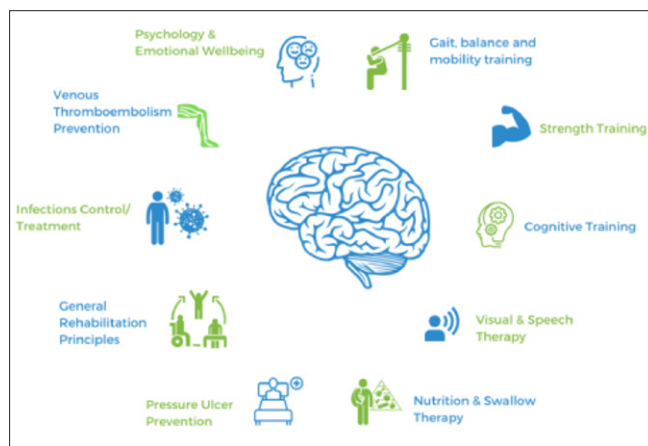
Psychology & Emotional Wellbeing

Gait, balance and mobility training

Venous Thromboembolism Prevention

Strength Training

Infections Control/ Treatment

Cognitive Training

General Rehabilitation Principles

Visual & Speech Therapy

Pressure Ulcer Prevention

Nutrition & Swallow Therapy